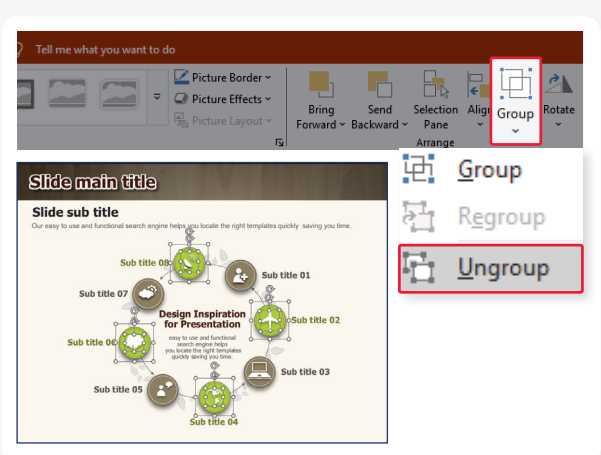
Tell me what you want to do

Picture Border ~
Picture Effects ~
Picture Layout ~

Bring Forward ~
Send Backward ~
Selection Pane
Align ~
Group
Rotate
Arrange

Group
Regroup
Ungroup

Slide main title

Slide sub title

Our easy to use and functional search engine helps you locate the right templates quickly saving you time.

Sub title 08
Sub title 01
Sub title 07
Design Inspiration for Presentation
easy to use and functional search engine helps you locate the right templates quickly saving you time.
Sub title 02
Sub title 06
Sub title 05
Sub title 03
Sub title 04